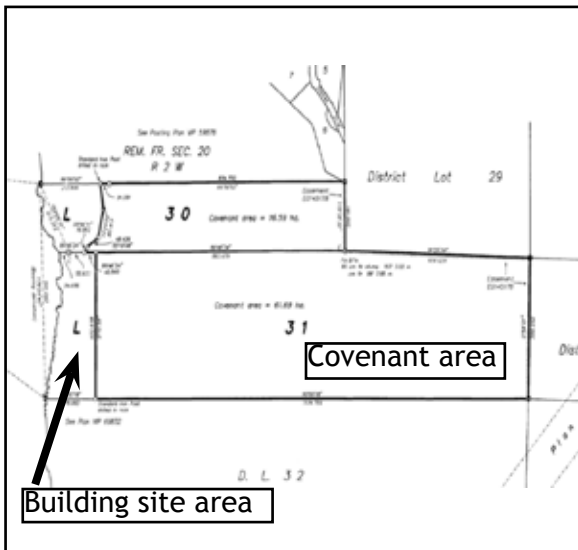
See Posting Plan VIP 59876
REM. FR. SEC. 20
R 3 W
District Lot 29
L
3 0
Covenant area = 16.59 ha.
Covenant
Covenant
Covenant area = 61.69 ha.
L
3 1
Covenant area
Dist
See Plan VIP 60852
D. L. 3 2
Plan
Building site area